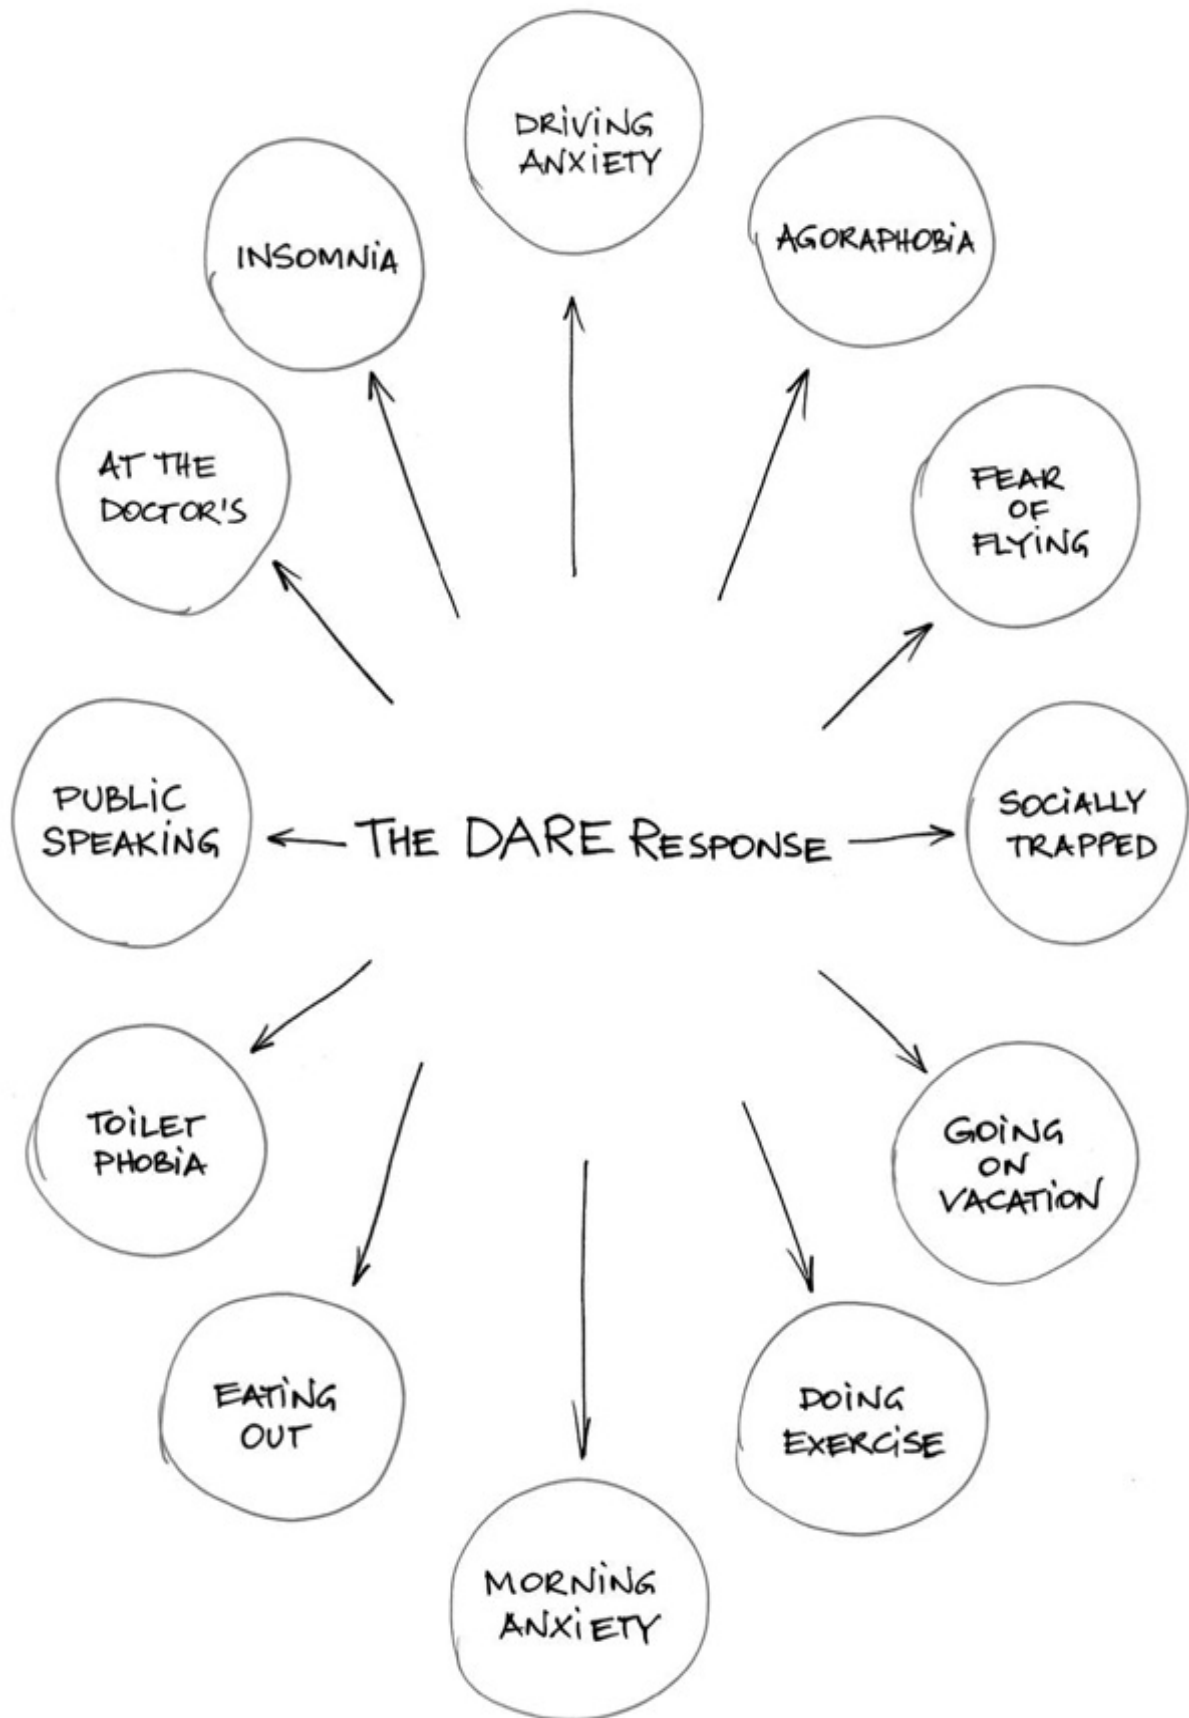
DRIVING ANXIETY

INSOMNIA

AGORAPHOBIA

AT THE DOCTOR'S

FEAR OF FLYING

PUBLIC SPEAKING

THE DARE RESPONSE

SOCIALLY TRAPPED

TOILET PHOBIA

GOING ON VACATION

EATING OUT

DOING EXERCISE

MORNING ANXIETY